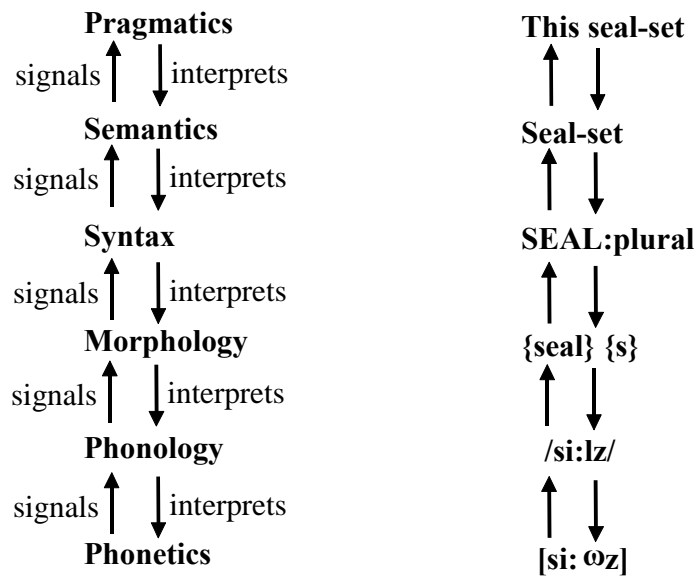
Pragmatics
signals interprets
Semantics
signals interprets
Syntax
signals interprets
Morphology
signals interprets
Phonology
signals interprets
Phonetics

This seal-set

Seal-set

SEAL:plural

{seal} {s}

/si:lz/

[si: ωz]